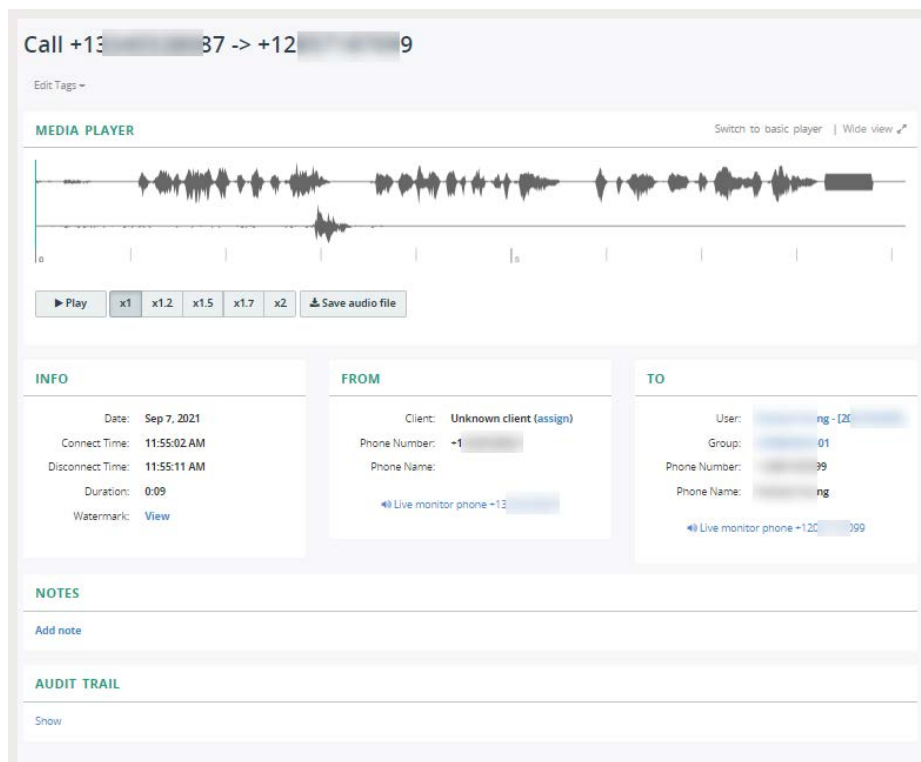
Call +13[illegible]37 -> +12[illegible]9

Edit Tags

MEDIA PLAYER

Switch to basic player | Wide view

0

0

▶ Play | x1 | x1.2 | x1.5 | x1.7 | x2 | Save audio file

INFO

Date: Sep 7, 2021
Connect Time: 11:55:02 AM
Disconnect Time: 11:55:11 AM
Duration: 0:09
Watermark: View

FROM

Client: Unknown client (assign)
Phone Number: +1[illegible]
Phone Name:

Live monitor phone +13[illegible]

TO

User: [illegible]ng - [20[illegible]
Group: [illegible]01
Phone Number: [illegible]99
Phone Name: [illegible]ng

Live monitor phone +120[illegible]099

NOTES

Add note

AUDIT TRAIL

Show